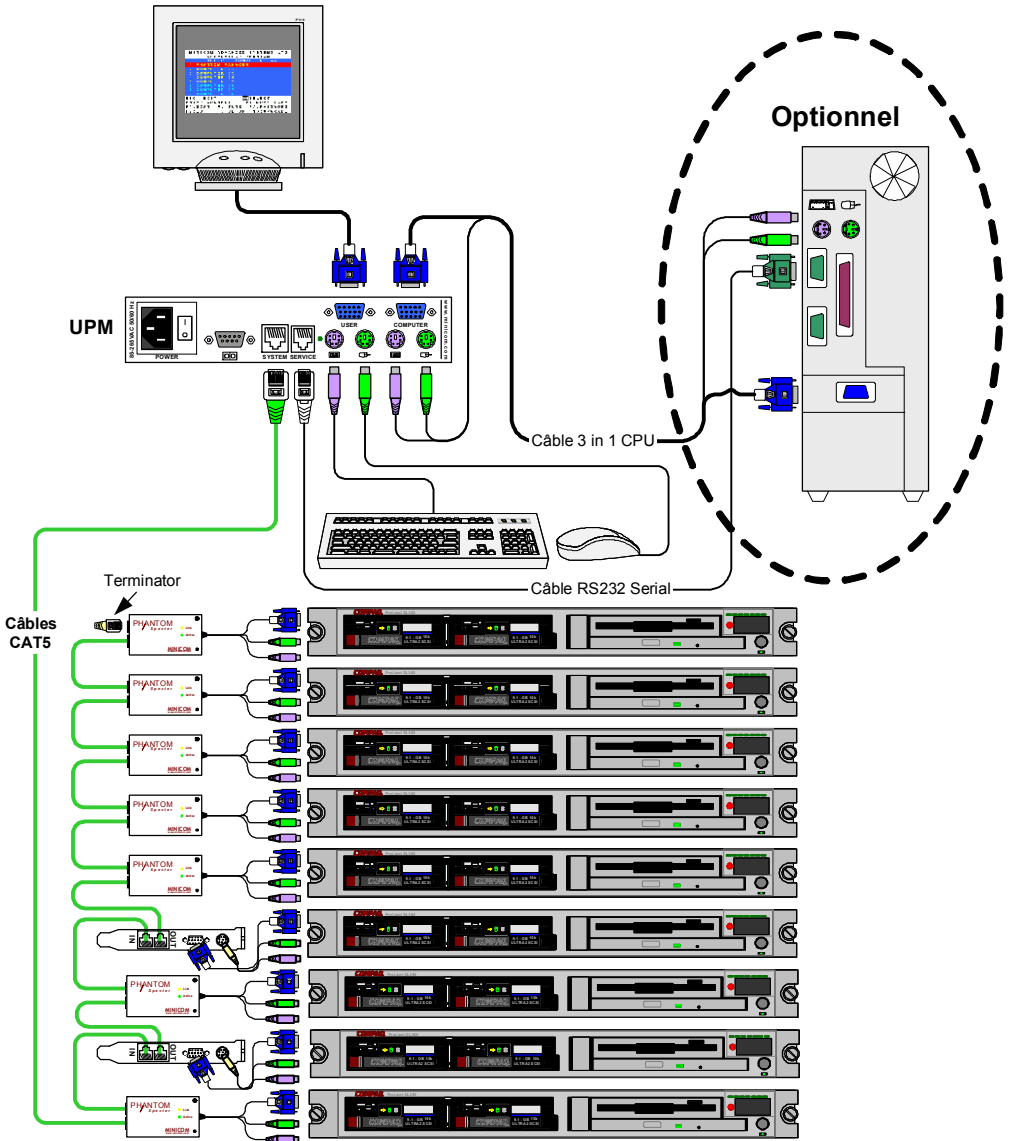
Optionnel

UPM

85-265 VAC 50/60 Hz

POWER

SYSTEM

SERVICE

USER

COMPUTER

www.minicom.com

Câble 3 in 1 CPU

Câble RS232 Serial

Terminator

Câbles CAT5

PHANTOM Specter

MINICOM

PHANTOM Specter

MINICOM

PHANTOM Specter

MINICOM

PHANTOM Specter

MINICOM

PHANTOM Specter

MINICOM

IN

OUT

PHANTOM Specter

MINICOM

IN

OUT

PHANTOM Specter

MINICOM

COMPAQ

ULTRA2 SCSI